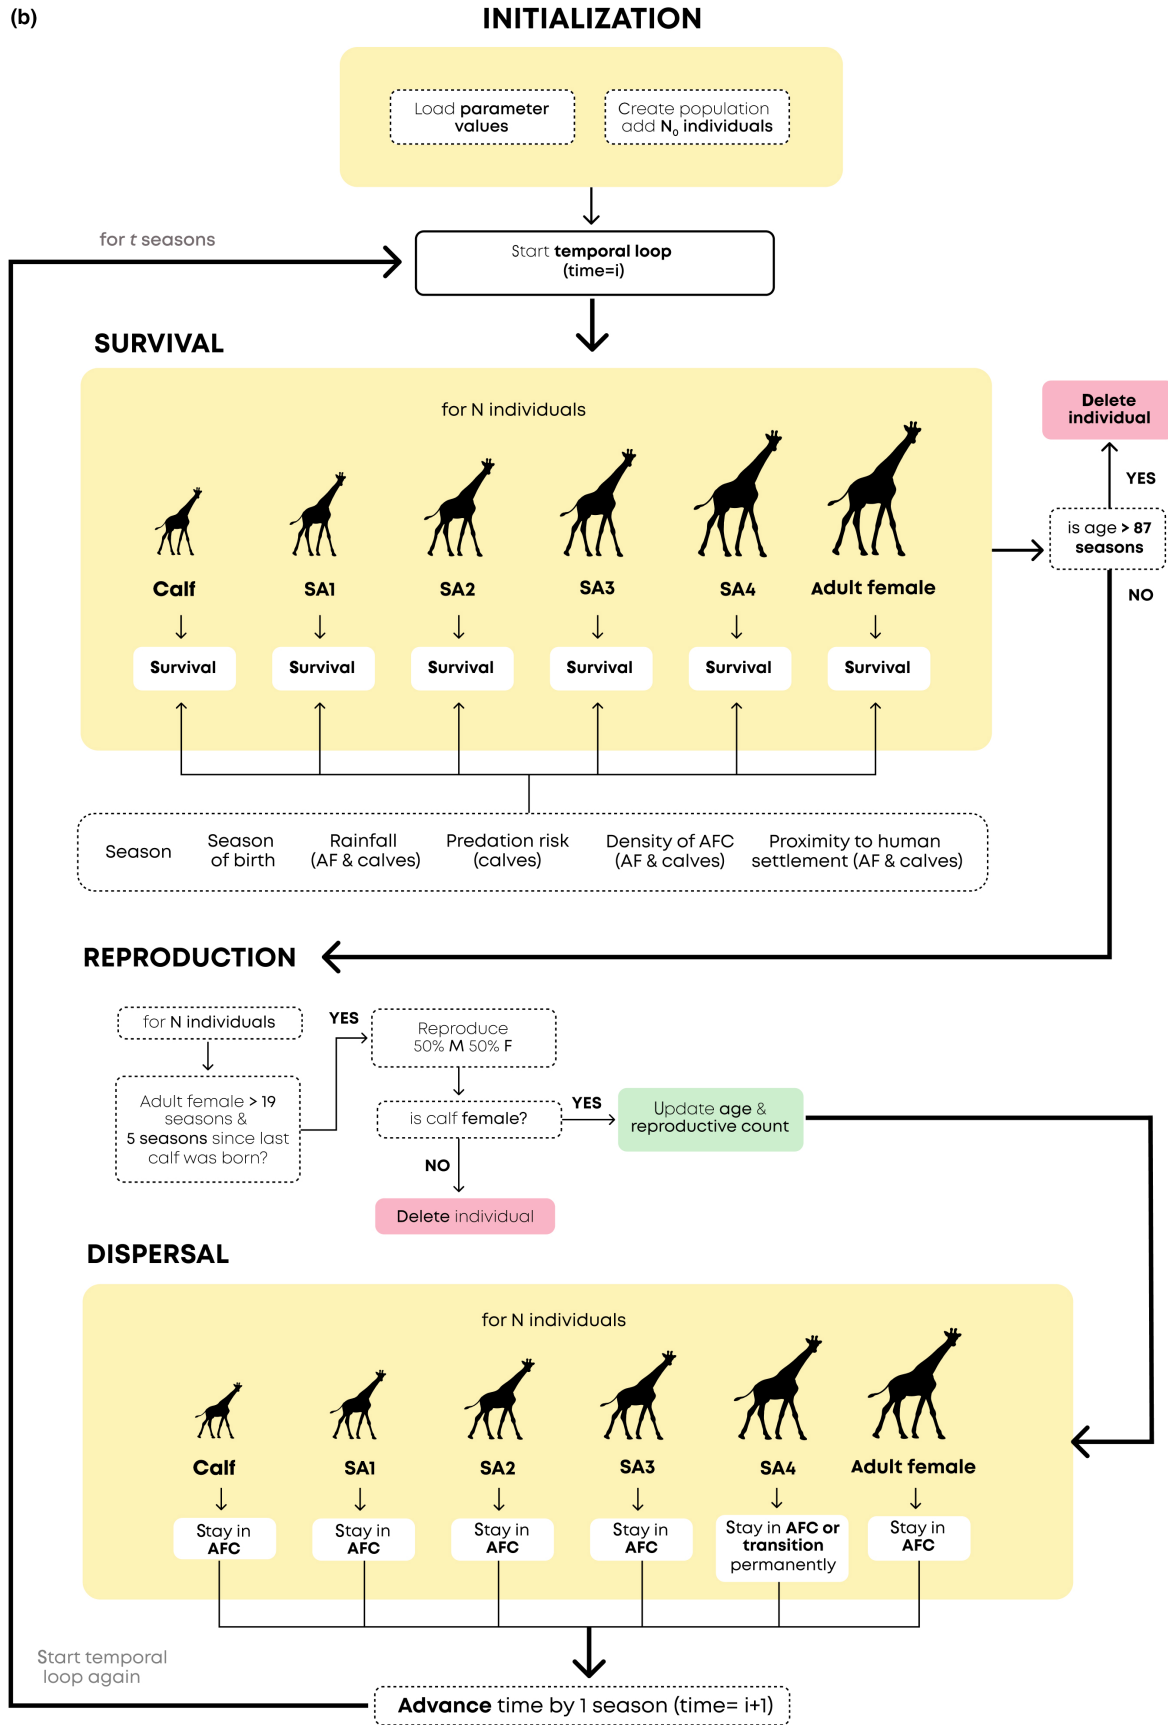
(b)

INITIALIZATION

Load parameter values

Create population add $N_0$ individuals

for $t$ seasons

Start temporal loop (time=i)

SURVIVAL

for N individuals

Calf

SA1

SA2

SA3

SA4

Adult female

Survival

Survival

Survival

Survival

Survival

Survival

Season

Season of birth

Rainfall (AF & calves)

Predation risk (calves)

Density of AFC (AF & calves)

Proximity to human settlement (AF & calves)

Delete individual

YES

is age > 87 seasons

NO

REPRODUCTION

for N individuals

Adult female > 19 seasons & 5 seasons since last calf was born?

YES

Reproduce 50% M 50% F

is calf female?

YES

Update age & reproductive count

NO

Delete individual

DISPERSAL

for N individuals

Calf

SA1

SA2

SA3

SA4

Adult female

Stay in AFC

Stay in AFC

Stay in AFC

Stay in AFC

Stay in AFC or transition permanently

Stay in AFC

Start temporal loop again

Advance time by 1 season (time= i+1)